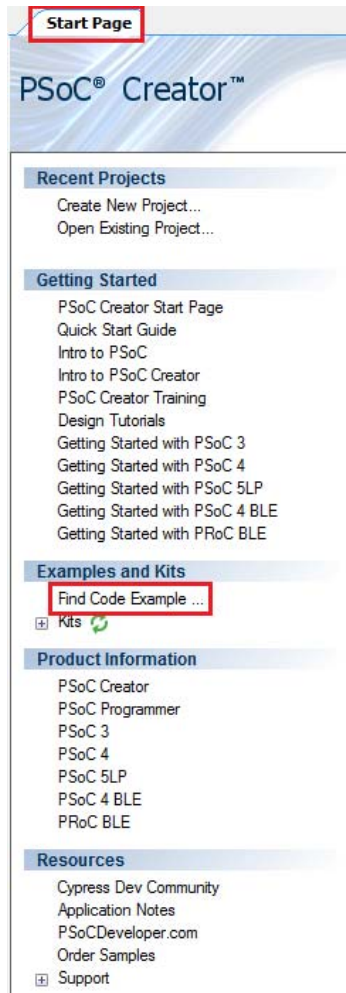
Start Page

PSoC® Creator™

Recent Projects
Create New Project...
Open Existing Project...

Getting Started
PSoC Creator Start Page
Quick Start Guide
Intro to PSoC
Intro to PSoC Creator
PSoC Creator Training
Design Tutorials
Getting Started with PSoC 3
Getting Started with PSoC 4
Getting Started with PSoC 5LP
Getting Started with PSoC 4 BLE
Getting Started with PRoC BLE

Examples and Kits
Find Code Example ...
Kits

Product Information
PSoC Creator
PSoC Programmer
PSoC 3
PSoC 4
PSoC 5LP
PSoC 4 BLE
PRoC BLE

Resources
Cypress Dev Community
Application Notes
PSoCDeveloper.com
Order Samples
Support